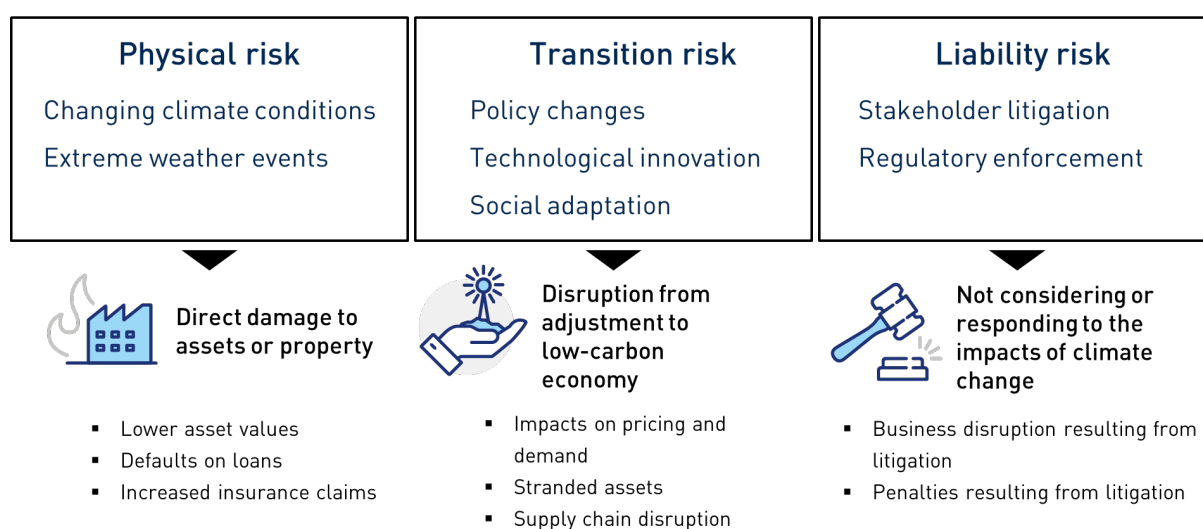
Physical risk

Changing climate conditions

Extreme weather events

Transition risk

Policy changes

Technological innovation

Social adaptation

Liability risk

Stakeholder litigation

Regulatory enforcement

Direct damage to assets or property

- Lower asset values
- Defaults on loans
- Increased insurance claims

Disruption from adjustment to low-carbon economy

- Impacts on pricing and demand
- Stranded assets
- Supply chain disruption

Not considering or responding to the impacts of climate change

- Business disruption resulting from litigation
- Penalties resulting from litigation